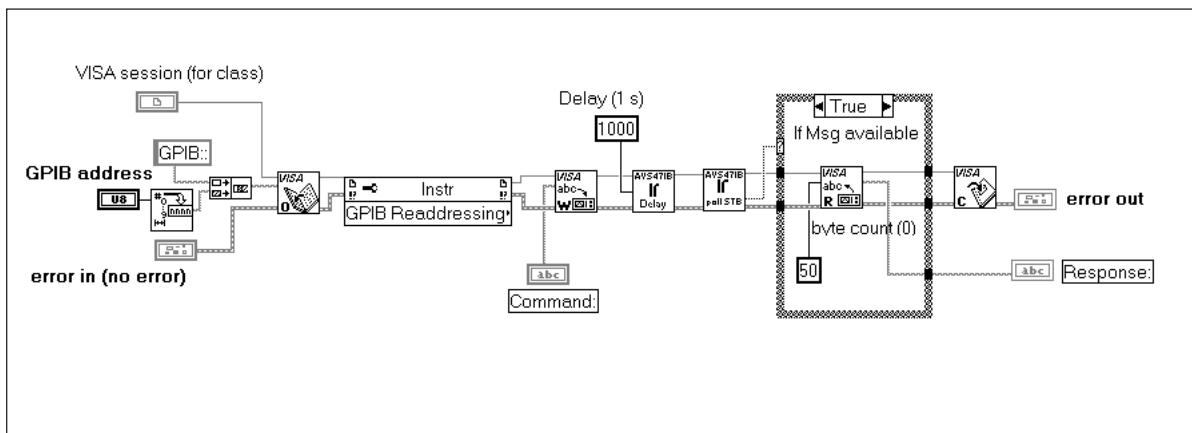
VISA session (for class)

GPIB::

GPIB address

U8

error in (no error)

VISA

0

Instr

GPIB Readdressing

Delay (1 s)

1000

VISA

abc

W

AVS47IB

Delay

AVS47IB

poll STB

Command:

abc

True

If Msg available

VISA

abc

R

byte count (0)

50

VISA

C

error out

abc

Response: